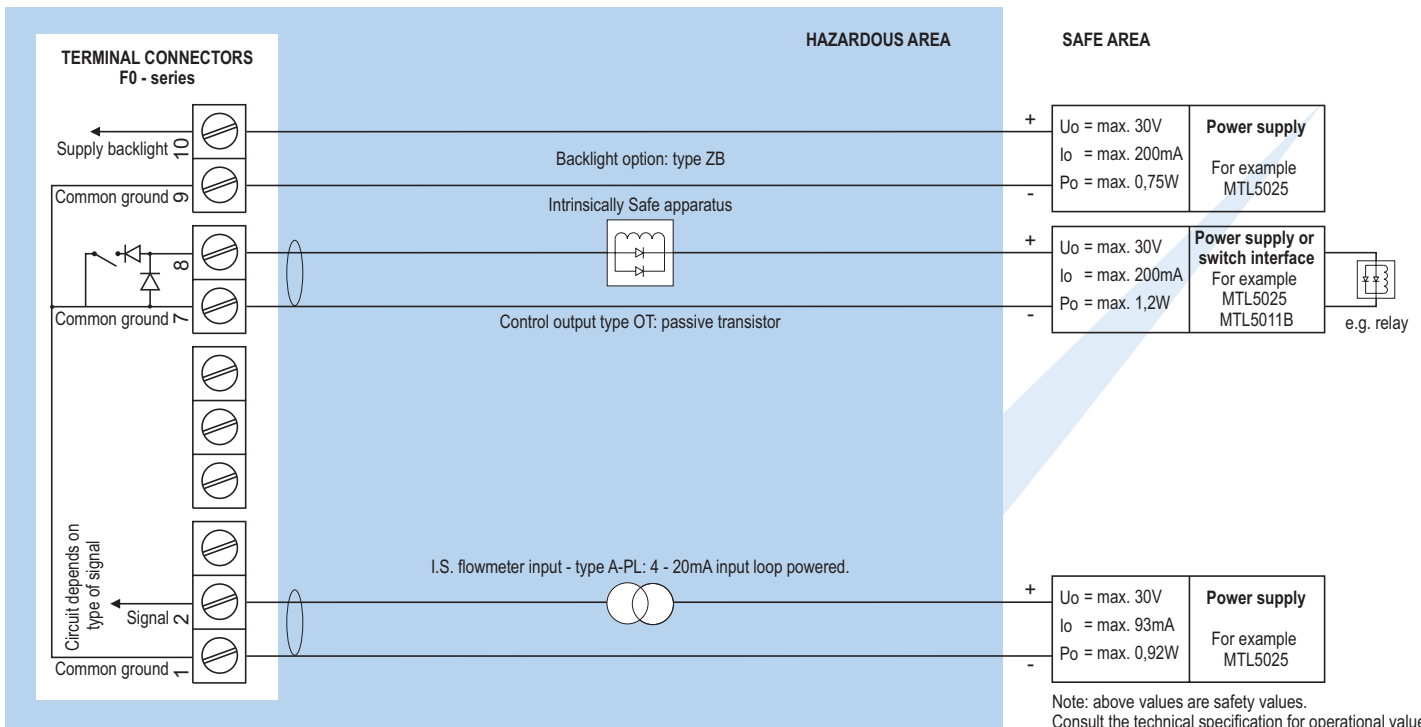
TERMINAL CONNECTORS
F0 - series

HAZARDOUS AREA

SAFE AREA

Supply backlight 10

Common ground 9

8

Common ground 7

Circuit depends on type of signal

Signal 2

Common ground 1

Backlight option: type ZB

Intrinsically Safe apparatus

Control output type OT: passive transistor

I.S. flowmeter input - type A-PL: 4 - 20mA input loop powered.

+
-

Uo = max. 30V
Io = max. 200mA
Po = max. 0,75W

Power supply

For example
MTL5025

+
-

Uo = max. 30V
Io = max. 200mA
Po = max. 1,2W

Power supply or switch interface
For example
MTL5025
MTL5011B

e.g. relay

+
-

Uo = max. 30V
Io = max. 93mA
Po = max. 0,92W

Power supply

For example
MTL5025

Note: above values are safety values.
Consult the technical specification for operational value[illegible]